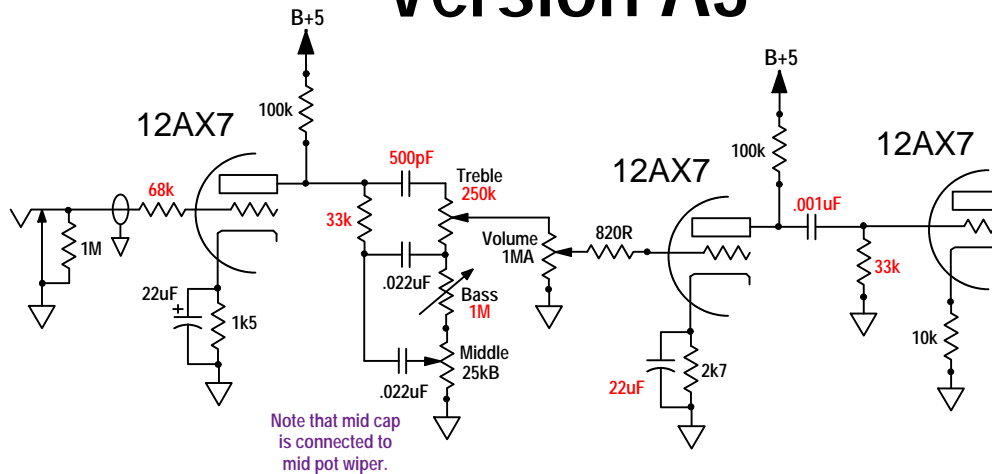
Version A5

B+5

100k

12AX7

68k

1M

22uF

1k5

500pF

Treble
250k

33k

.022uF

Bass
1M

Middle
25kB

.022uF

Note that mid cap is connected to mid pot wiper.

Volume
1MA

820R

12AX7

B+5

100k

.001uF

33k

22uF

2k7

12AX7

10k